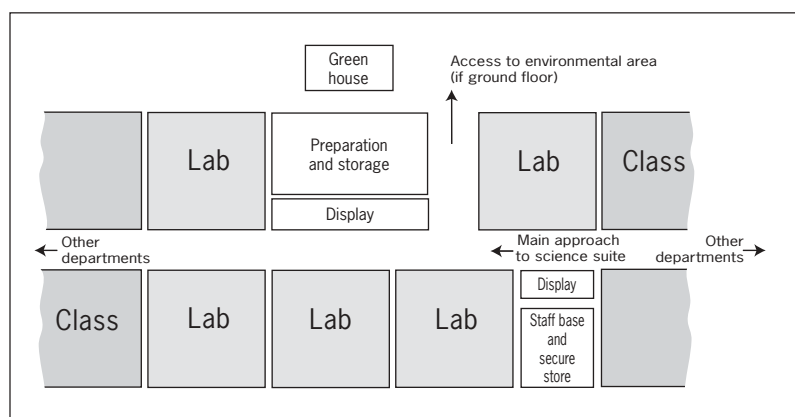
Green house

Access to environmental area (if ground floor)

Lab

Preparation and storage

Display

Lab

Class

Other departments

Main approach to science suite

Other departments

Class

Lab

Lab

Lab

Display

Staff base and secure store